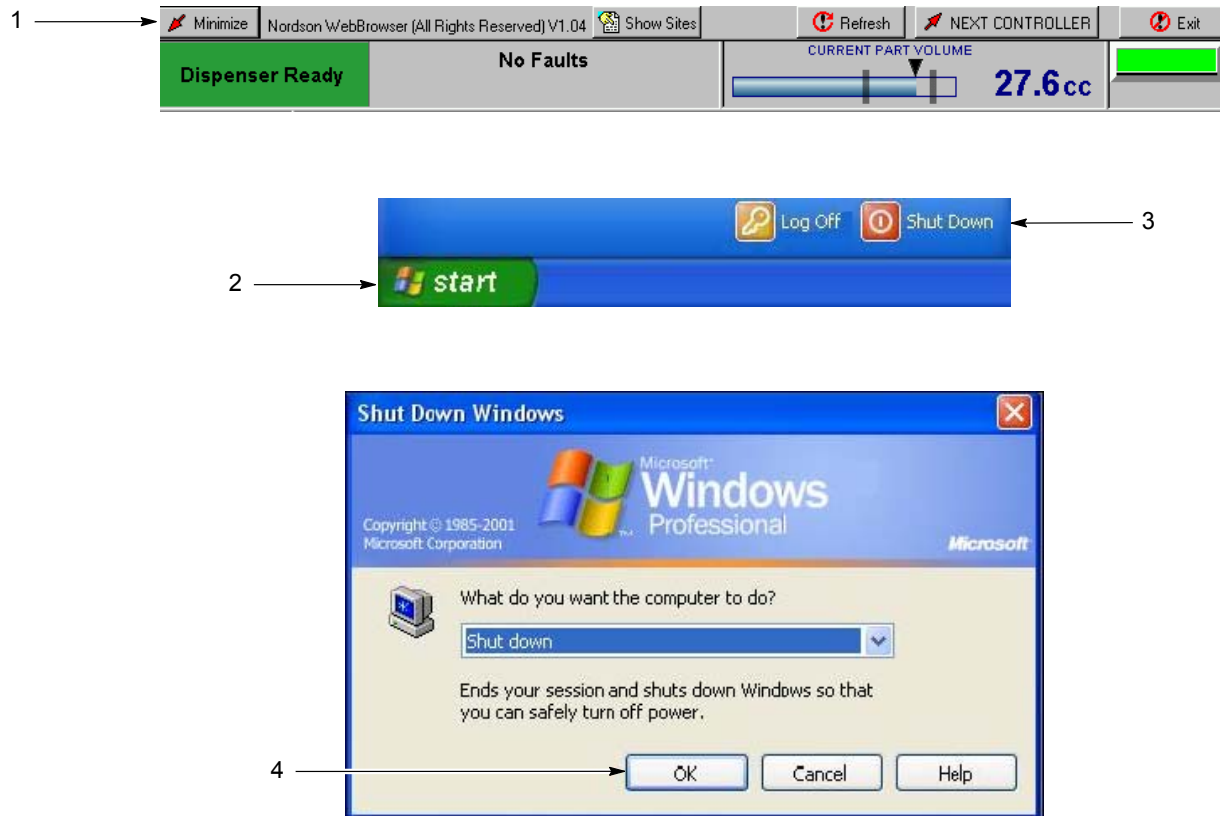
1

Minimize | Nordson WebBrowser (All Rights Reserved) V1.04 | Show Sites | Refresh | NEXT CONTROLLER | Exit

Dispenser Ready

No Faults

CURRENT PART VOLUME

27.6cc

Log Off

Shut Down

3

2

start

Shut Down Windows

Copyright © 1985-2001 Microsoft Corporation

Microsoft Windows Professional

Microsoft

What do you want the computer to do?

Shut down

Ends your session and shuts down Windows so that you can safely turn off power.

4

OK

Cancel

Help